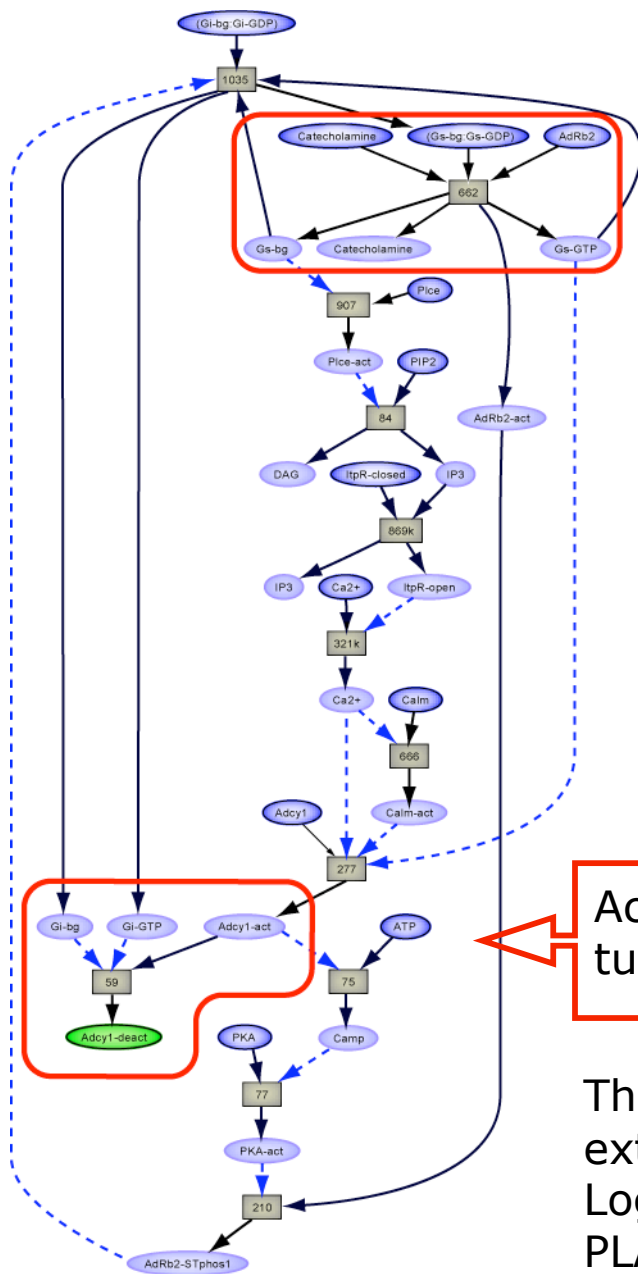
(Gi-bg:Gi-GDP)
1035
Catecholamine
(Gs-bg:Gs-GDP)
AdRb2
662
Gs-bg
Catecholamine
Gs-GTP
907
Plce
Plce-act
PIP2
84
AdRb2-act
DAG
ItpR-closed
IP3
869k
IP3
Ca2+
ItpR-open
321k
Ca2+
Calm
666
Adcy1
Calm-act
277
Gi-bg
Gi-GTP
Adcy1-act
ATP
59
75
Adcy1-deact
PKA
Camp
77
PKA-act
210
AdRb2-STphos1

Ac
tu

Th
ext
Log
PLA